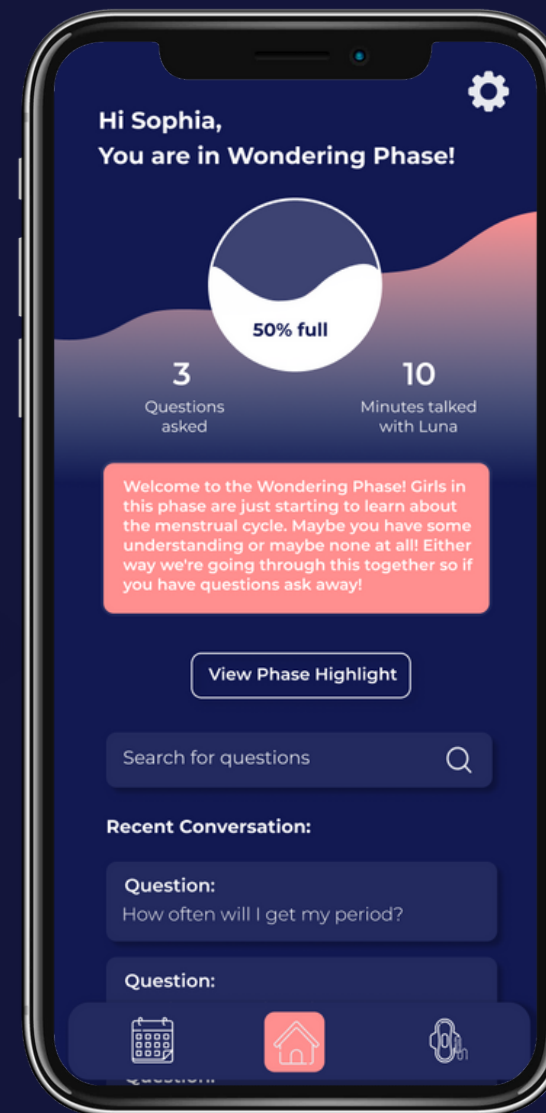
Hi Sophia,
You are in Wondering Phase!

50% full

3
Questions asked

10
Minutes talked with Luna

Welcome to the Wondering Phase! Girls in this phase are just starting to learn about the menstrual cycle. Maybe you have some understanding or maybe none at all! Either way we're going through this together so if you have questions ask away!

View Phase Highlight

Search for questions

Recent Conversation:

Question:
How often will I get my period?

Question:

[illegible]